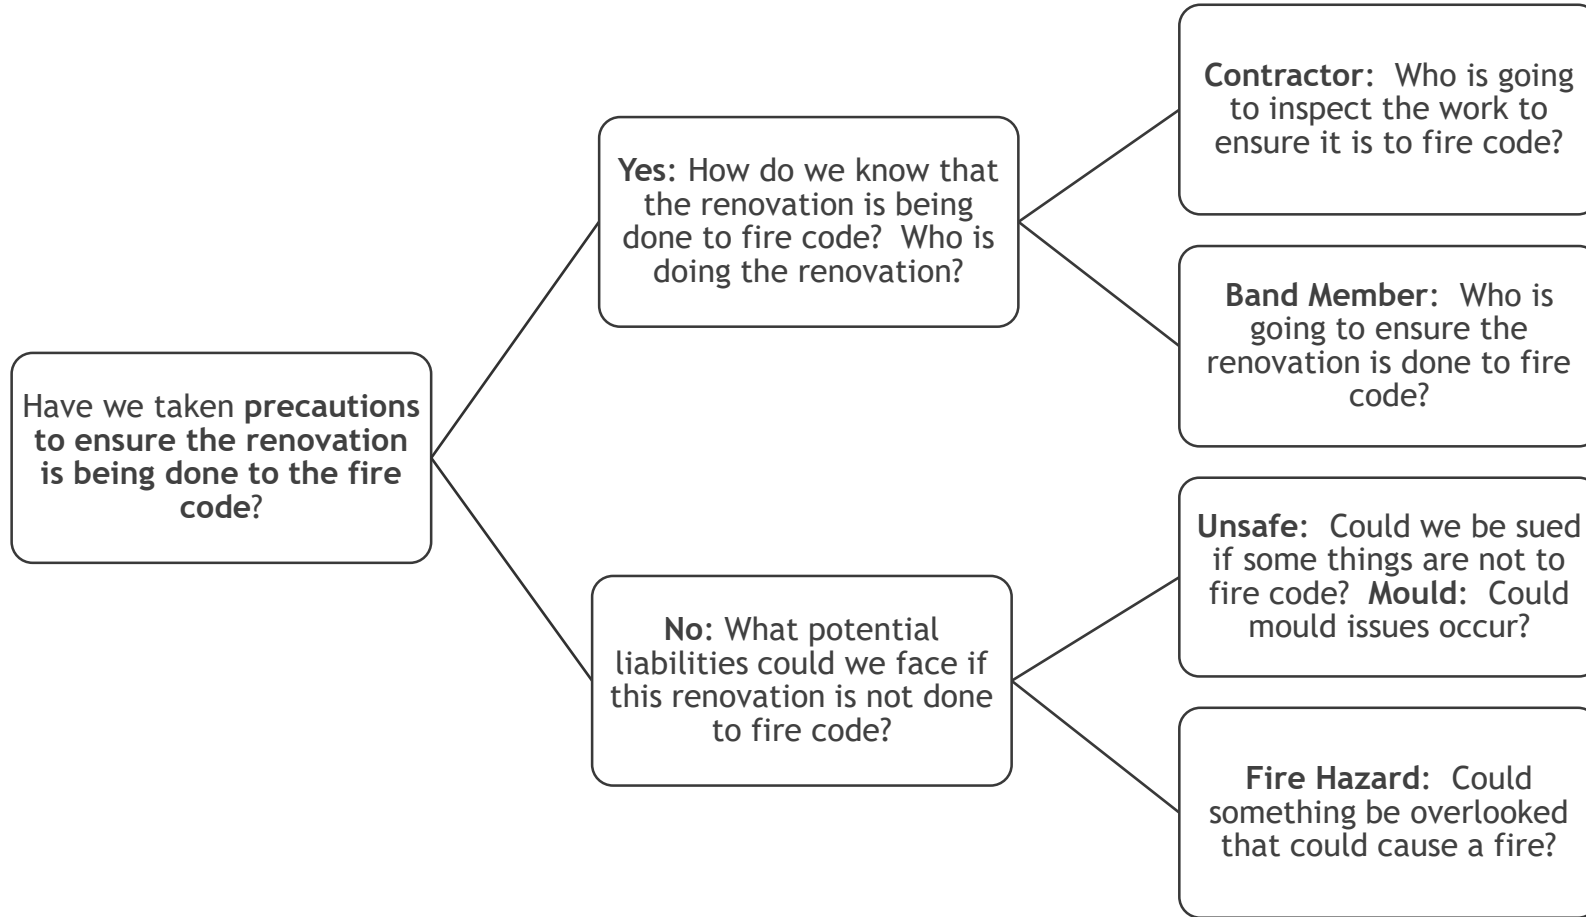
Have we taken precautions to ensure the renovation is being done to the fire code?

Yes: How do we know that the renovation is being done to fire code? Who is doing the renovation?

Contractor: Who is going to inspect the work to ensure it is to fire code?

Band Member: Who is going to ensure the renovation is done to fire code?

No: What potential liabilities could we face if this renovation is not done to fire code?

Unsafe: Could we be sued if some things are not to fire code? Mould: Could mould issues occur?

Fire Hazard: Could something be overlooked that could cause a fire?